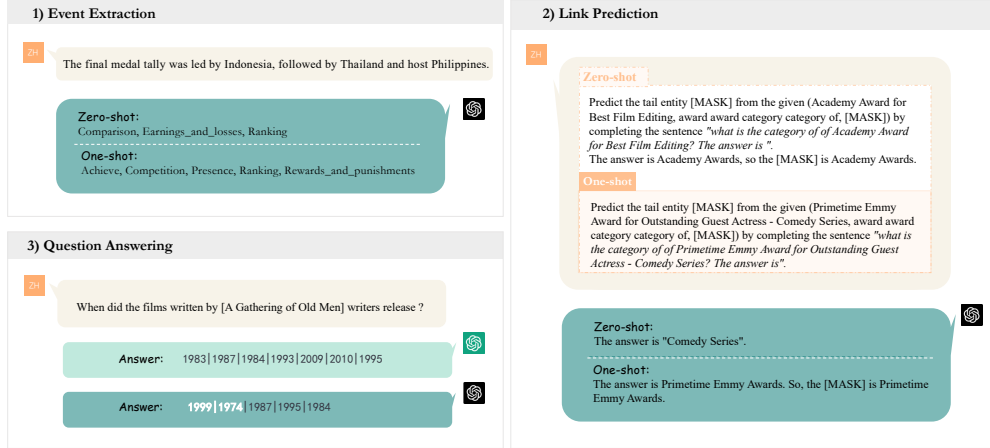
1) Event Extraction

ZH

The final medal tally was led by Indonesia, followed by Thailand and host Philippines.

Zero-shot:
Comparison, Earnings_and_losses, Ranking

One-shot:
Achieve, Competition, Presence, Ranking, Rewards_and_punishments

3) Question Answering

ZH

When did the films written by [A Gathering of Old Men] writers release ?

Answer: 1983|1987|1984|1993|2009|2010|1995

Answer: 1999|1974|1987|1995|1984

2) Link Prediction

ZH

Zero-shot

Predict the tail entity [MASK] from the given (Academy Award for Best Film Editing, award award category category of, [MASK]) by completing the sentence *"what is the category of of Academy Award for Best Film Editing? The answer is ".*
The answer is Academy Awards, so the [MASK] is Academy Awards.

One-shot

Predict the tail entity [MASK] from the given (Primetime Emmy Award for Outstanding Guest Actress - Comedy Series, award award category category of, [MASK]) by completing the sentence *"what is the category of of Primetime Emmy Award for Outstanding Guest Actress - Comedy Series? The answer is".*

Zero-shot:
The answer is "Comedy Series".

One-shot:
The answer is Primetime Emmy Awards. So, the [MASK] is Primetime Emmy Awards.